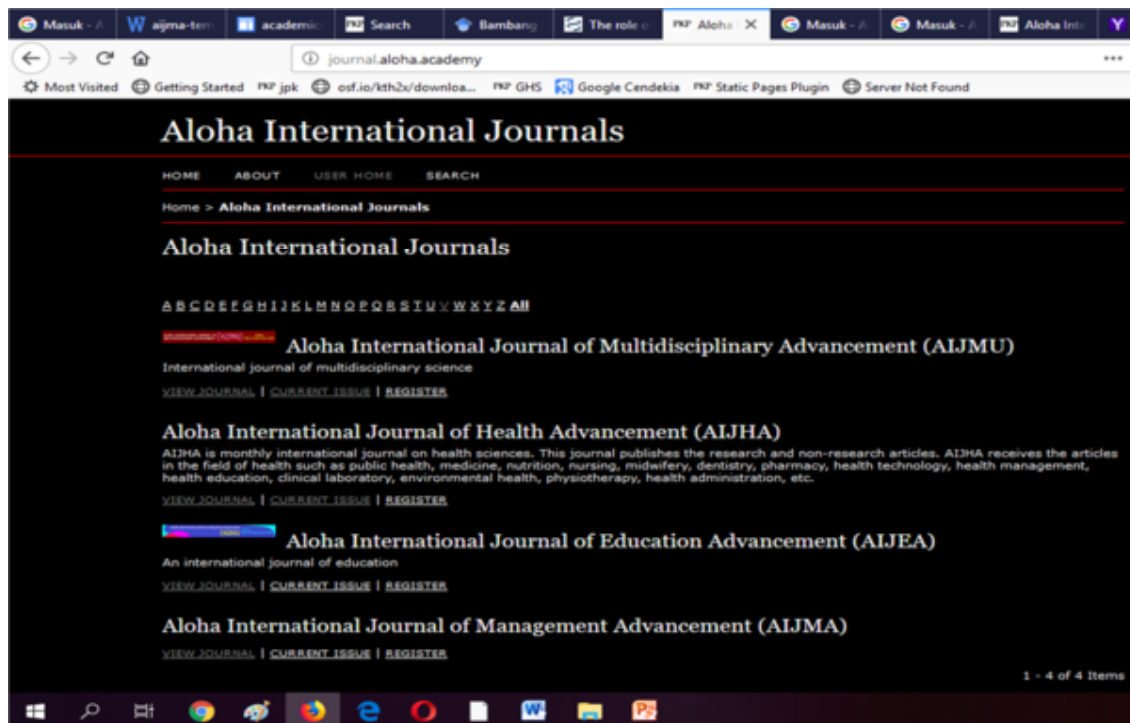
Masuk - | aijma-tem | academic | Search | Bambang | The role | Aloha | Masuk - | Masuk - | Aloha Int

journal.aloha.academy

Most Visited | Getting Started | jpk | osf.io/kth2x/downloa... | GHS | Google Cendekia | Static Pages Plugin | Server Not Found

Aloha International Journals

HOME ABOUT USER HOME SEARCH

Home > Aloha International Journals

Aloha International Journals

A B C D E F G H I J K L M N O P Q R S T U V W X Y Z All

Aloha International Journal of Multidisciplinary Advancement (AIJMU)

International journal of multidisciplinary science

VIEW JOURNAL | CURRENT ISSUE | REGISTER

Aloha International Journal of Health Advancement (AIJHA)

AIJHA is monthly international journal on health sciences. This journal publishes the research and non-research articles. AIJHA receives the articles in the field of health such as public health, medicine, nutrition, nursing, midwifery, dentistry, pharmacy, health technology, health management, health education, clinical laboratory, environmental health, physiotherapy, health administration, etc.

VIEW JOURNAL | CURRENT ISSUE | REGISTER

Aloha International Journal of Education Advancement (AIJEA)

An international journal of education

VIEW JOURNAL | CURRENT ISSUE | REGISTER

Aloha International Journal of Management Advancement (AIJMA)

VIEW JOURNAL | CURRENT ISSUE | REGISTER

1 - 4 of 4 Items